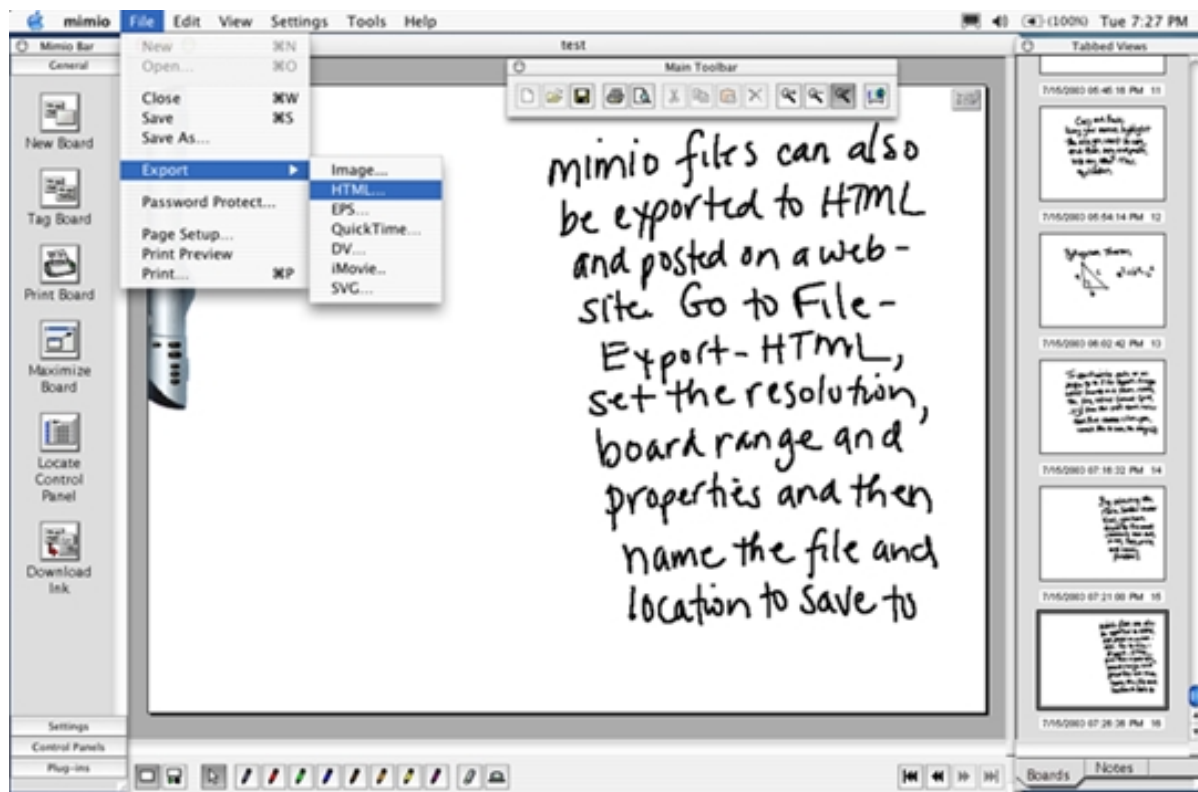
mimio File Edit View Settings Tools Help (100%) Tue 7:27 PM

Mimio Bar
General

New Board
Tag Board
Print Board
Maximize Board
Locate Control Panel
Download Ink

Settings
Control Panels
Plug-ins

New ⌘N
Open... ⌘O
Close ⌘W
Save ⌘S
Save As...
Export
Password Protect...
Page Setup...
Print Preview
Print... ⌘P

Image...
HTML...
EPS...
QuickTime...
DV...
iMovie..
SVG...

test

Main Toolbar

mimio files can also be exported to HTML and posted on a website. Go to File-Export-HTML, set the resolution, board range and properties and then name the file and location to save to

Tabbed Views

7/15/2003 05:45:18 PM 11
7/15/2003 05:54:14 PM 12
7/15/2003 06:02:42 PM 13
7/15/2003 07:18:32 PM 14
7/15/2003 07:21:00 PM 15
7/15/2003 07:26:36 PM 16

Boards Notes